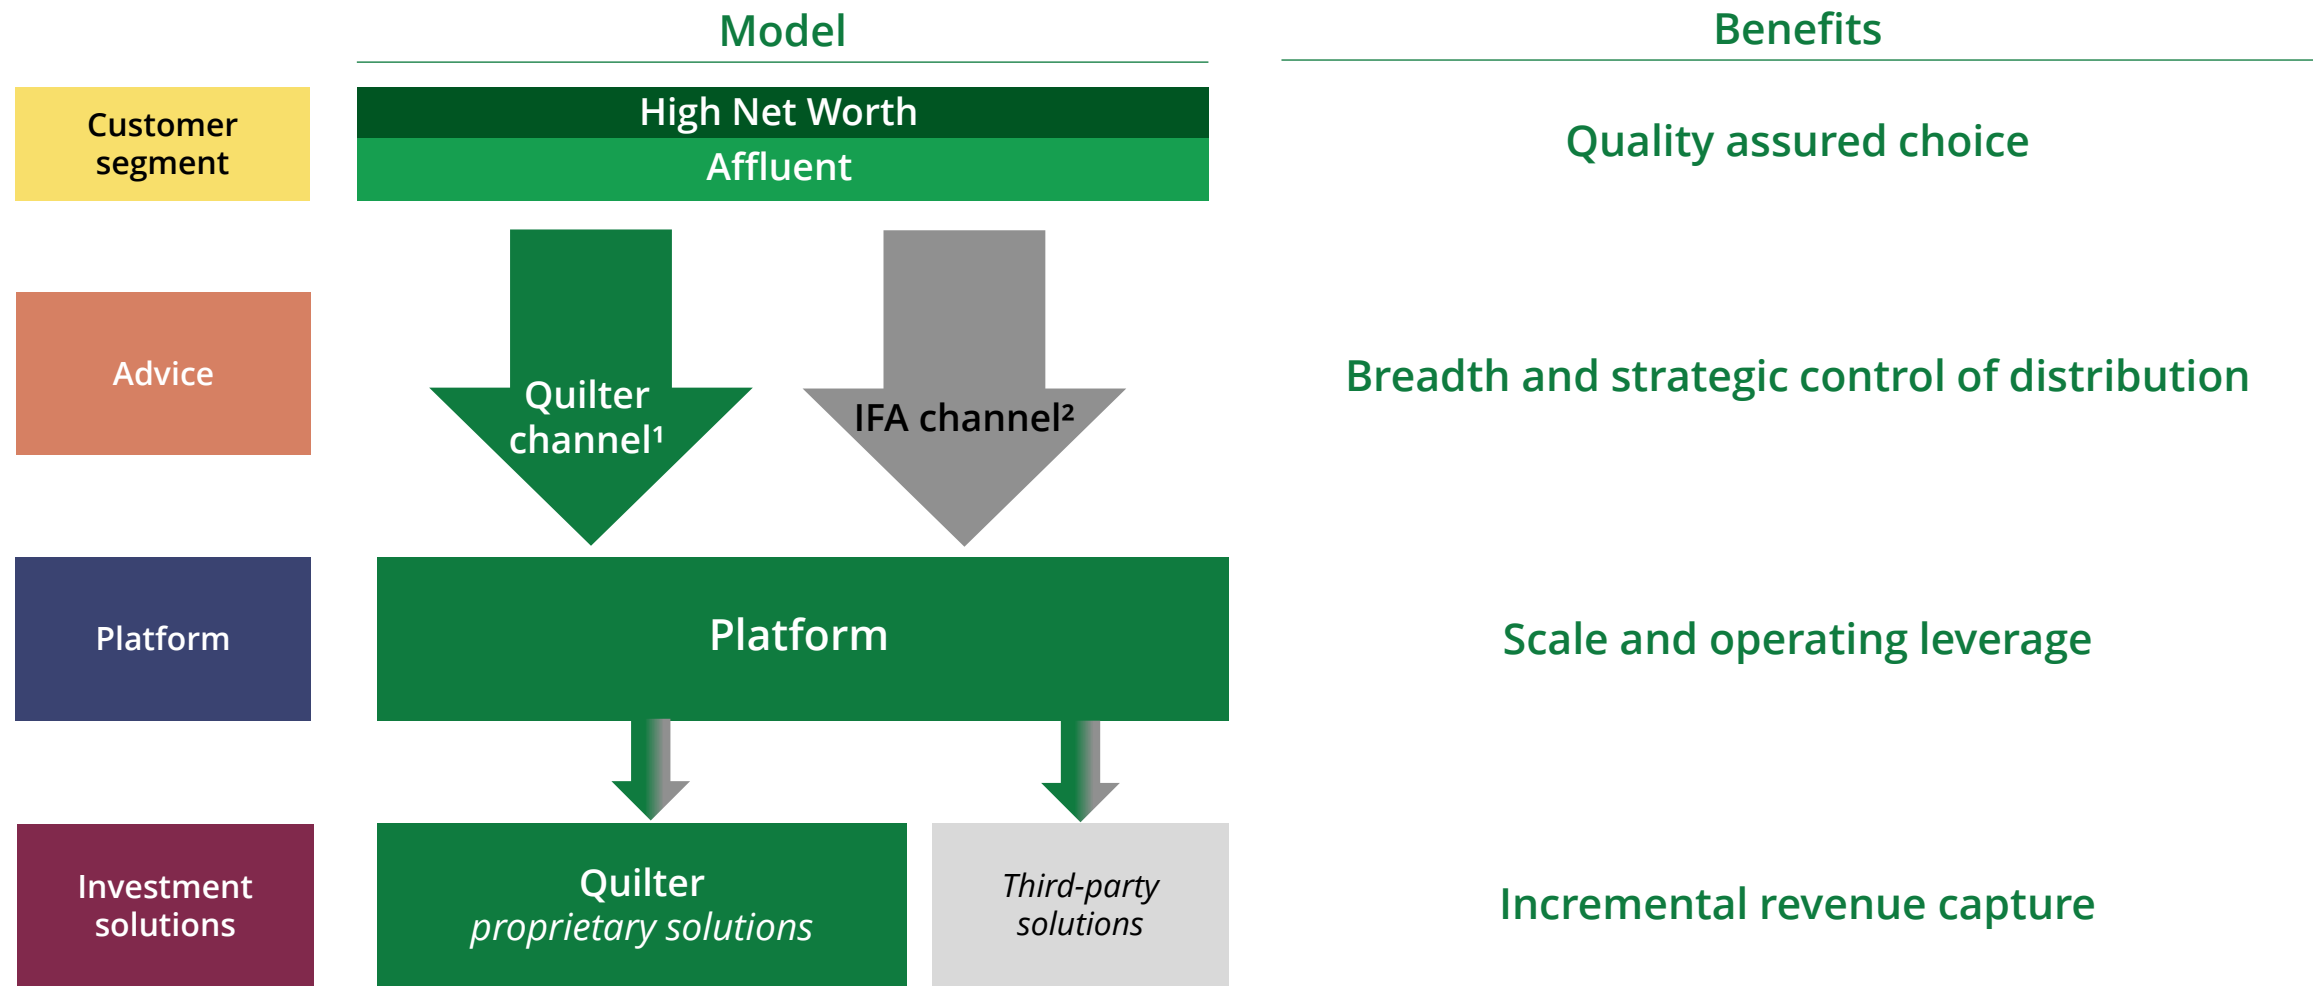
Model

Benefits

Customer segment

High Net Worth
Affluent

Quality assured choice

Advice

Quilter channel¹

IFA channel²

Breadth and strategic control of distribution

Platform

Platform

Scale and operating leverage

Investment solutions

Quilter *proprietary solutions*

*Third-party solutions*

Incremental revenue capture